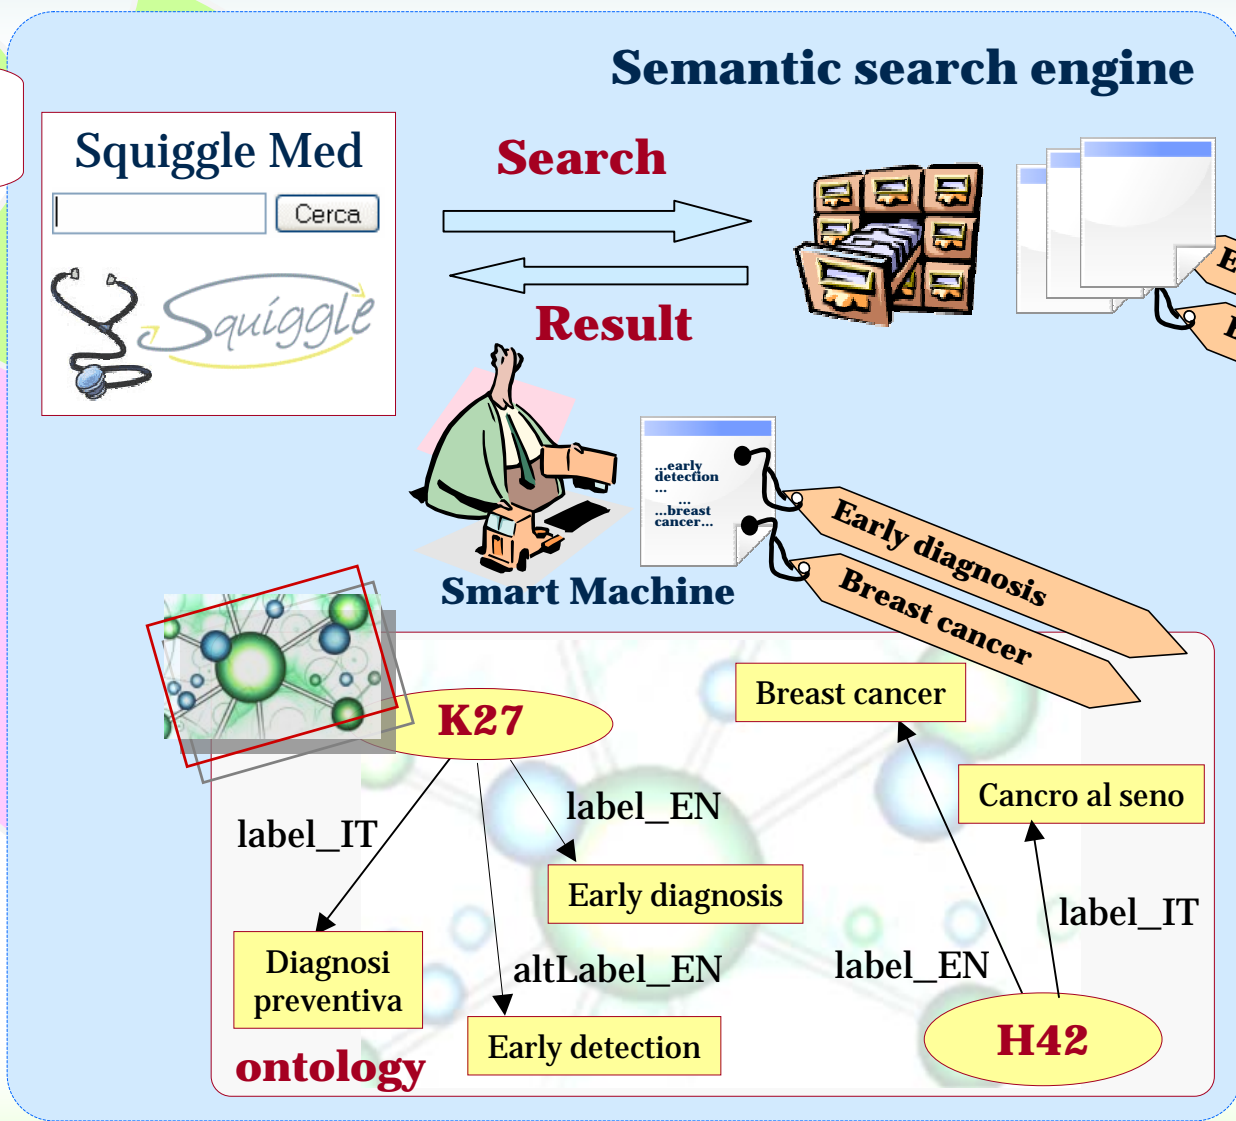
Semantic search engine

Squiggle Med

Cerca

Squiggle

Search

Result

E

I

...early detection ...

...breast cancer...

Smart Machine

Early diagnosis

Breast cancer

K27

Breast cancer

Cancro al seno

label_IT

label_EN

Early diagnosis

label_IT

Diagnosi preventiva

altLabel_EN

label_EN

Early detection

H42

ontology